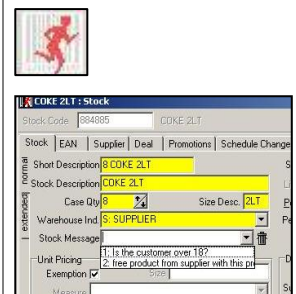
COKE 2LT : Stock

Stock Code 884885 COKE 2LT

Stock | EAN | Supplier | Deal | Promotions | Schedule Change

normal

Short Description 8 COKE 2LT

Stock Description COKE 2LT

extended

Case Qty 8

Size Desc. 2LT

Warehouse Ind. S: SUPPLIER

Stock Message

1: Is the customer over 18?

2: free product from supplier with this pr

Unit Pricing

Exemption ☑

Size

Measure